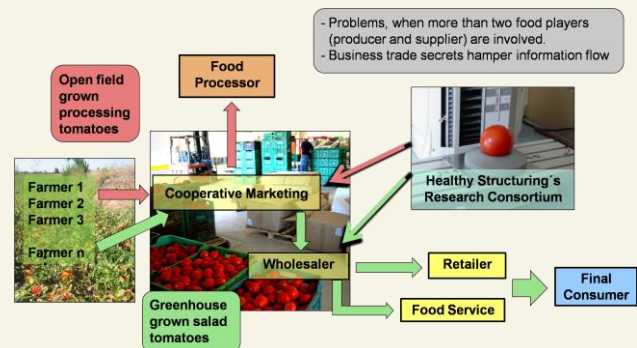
- Problems, when more than two food players (producer and supplier) are involved.
- Business trade secrets hamper information flow

Open field grown processing tomatoes

Food Processor

Farmer 1
Farmer 2
Farmer 3
Farmer n

Cooperative Marketing

Healthy Structuring´s Research Consortium

Wholesaler

Retailer

Final Consumer

Food Service

Greenhouse grown salad tomatoes